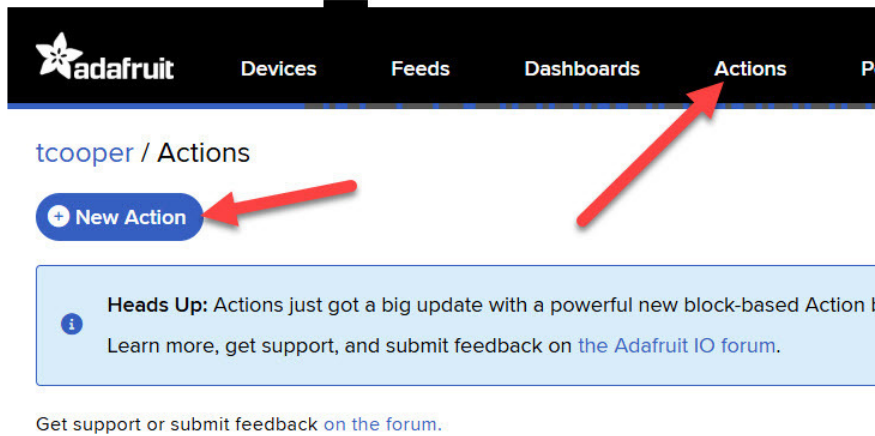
adafruit Devices Feeds Dashboards Actions P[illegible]

tcooper / Actions

New Action

Heads Up: Actions just got a big update with a powerful new block-based Action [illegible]

Learn more, get support, and submit feedback on the Adafruit IO forum.

Get support or submit feedback on the forum.